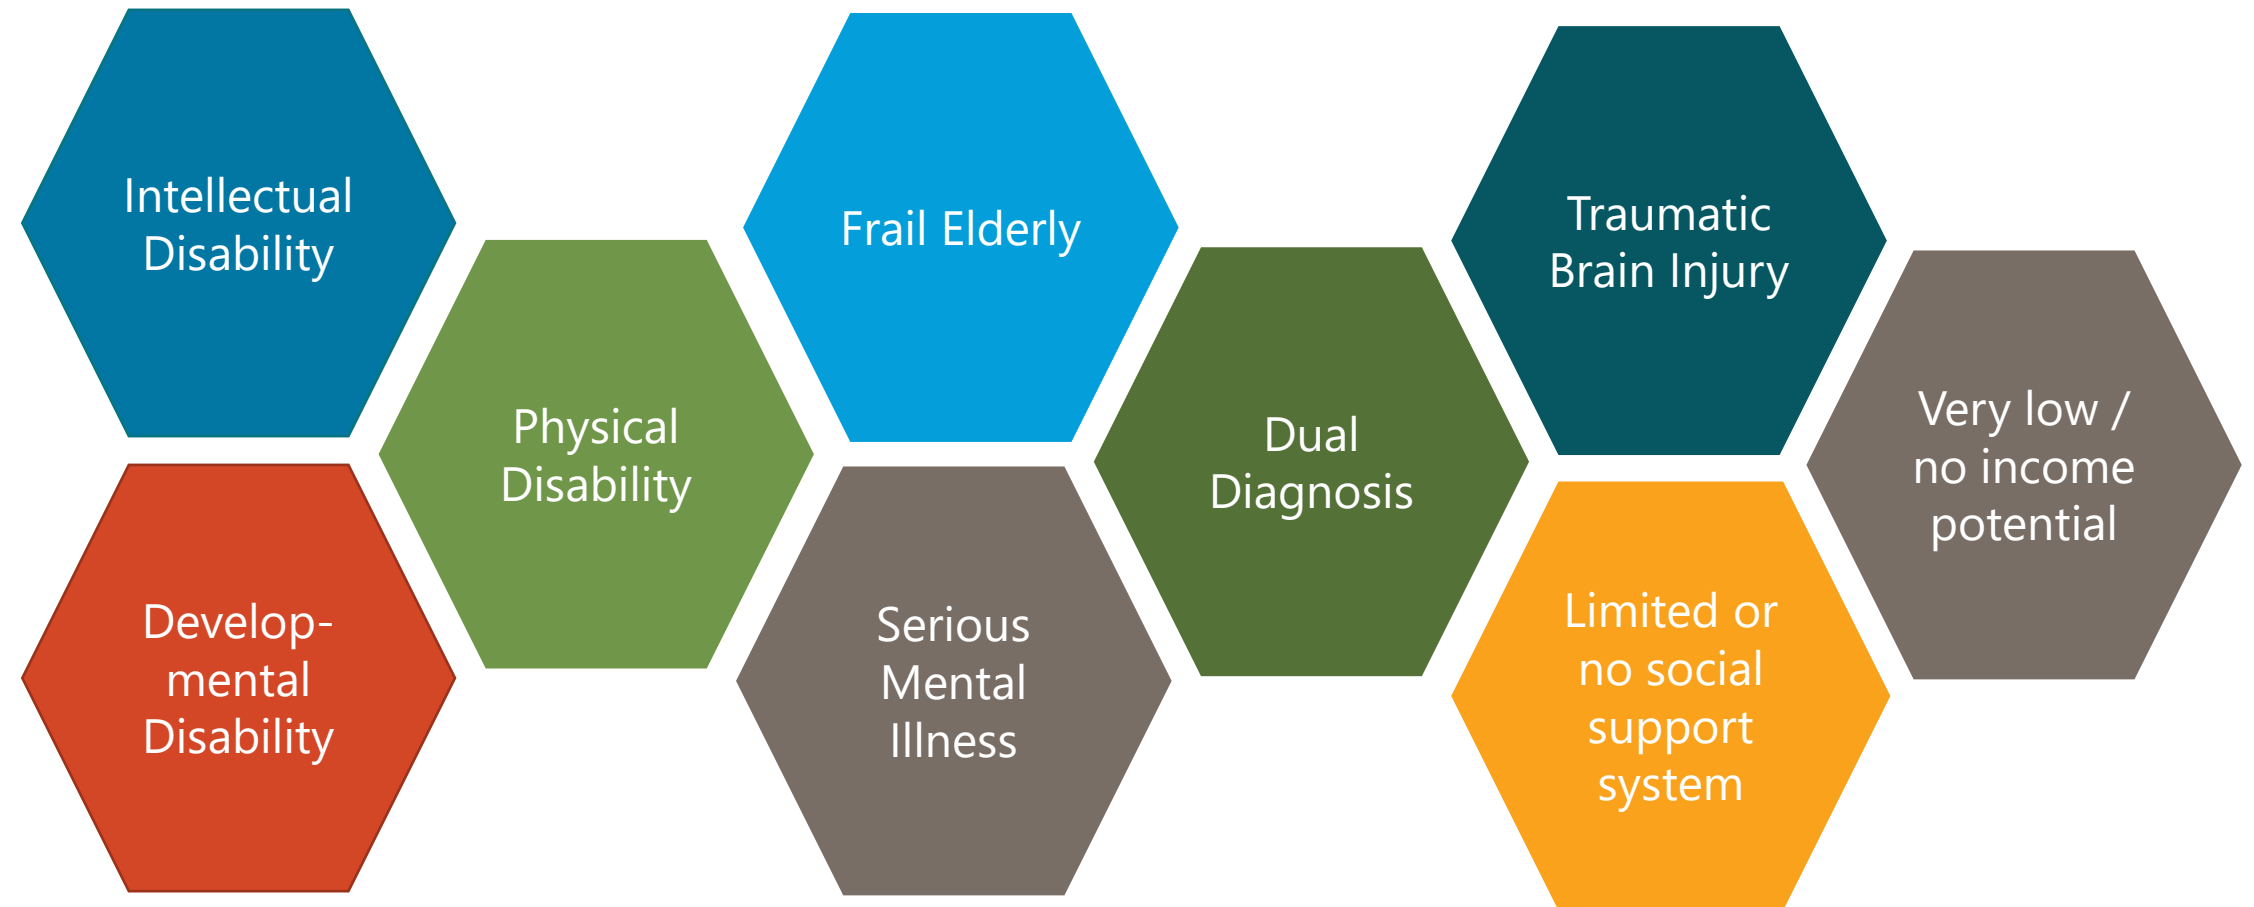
Intellectual Disability

Develop-mental Disability

Physical Disability

Frail Elderly

Serious Mental Illness

Dual Diagnosis

Traumatic Brain Injury

Limited or no social support system

Very low / no income potential